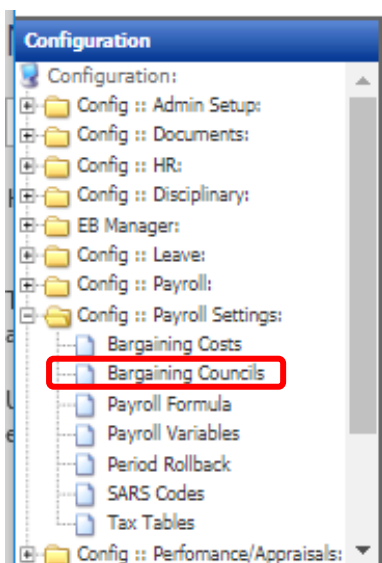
Configuration

Configuration:

Config :: Admin Setup:

Config :: Documents:

Config :: HR:

Config :: Disciplinary:

EB Manager:

Config :: Leave:

Config :: Payroll:

Config :: Payroll Settings:

Bargaining Costs

Bargaining Councils

Payroll Formula

Payroll Variables

Period Rollback

SARS Codes

Tax Tables

Config :: Perfomance/Appraisals: